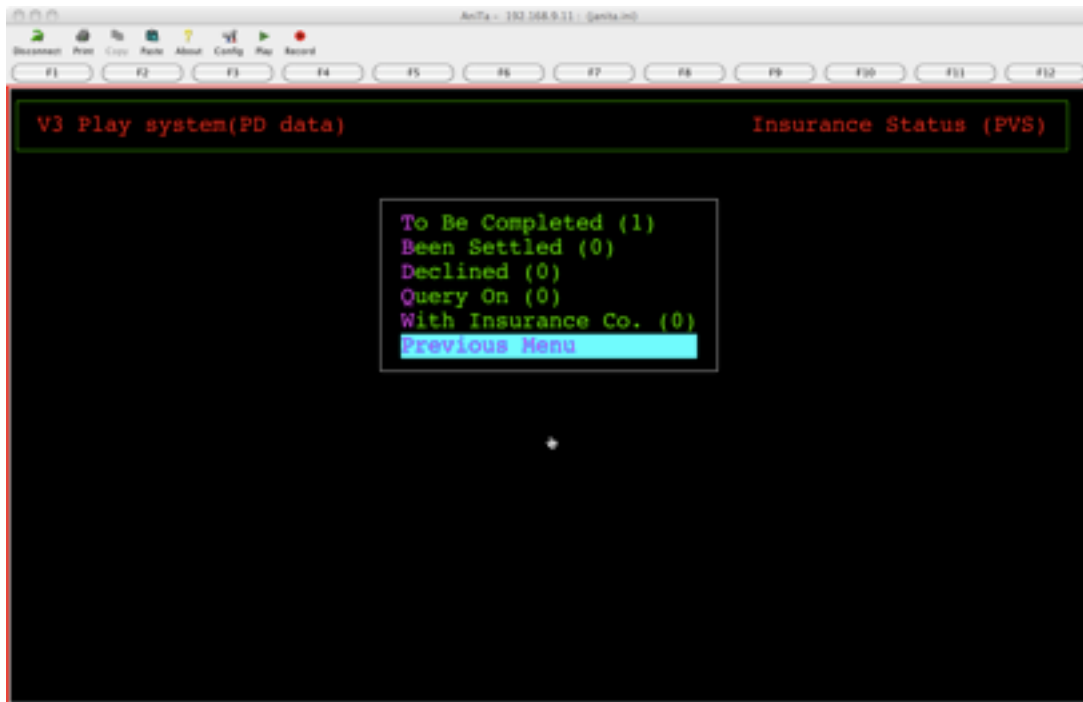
AniTa - 192.168.0.11 - (anita.ini)

Disconnect Print Copy Paste About Config Play Record

F1 F2 F3 F4 F5 F6 F7 F8 F9 F10 F11 F12

V3 Play system(PD data)

Insurance Status (PVS)

To Be Completed (1)
Been Settled (0)
Declined (0)
Query On (0)
With Insurance Co. (0)
Previous Menu